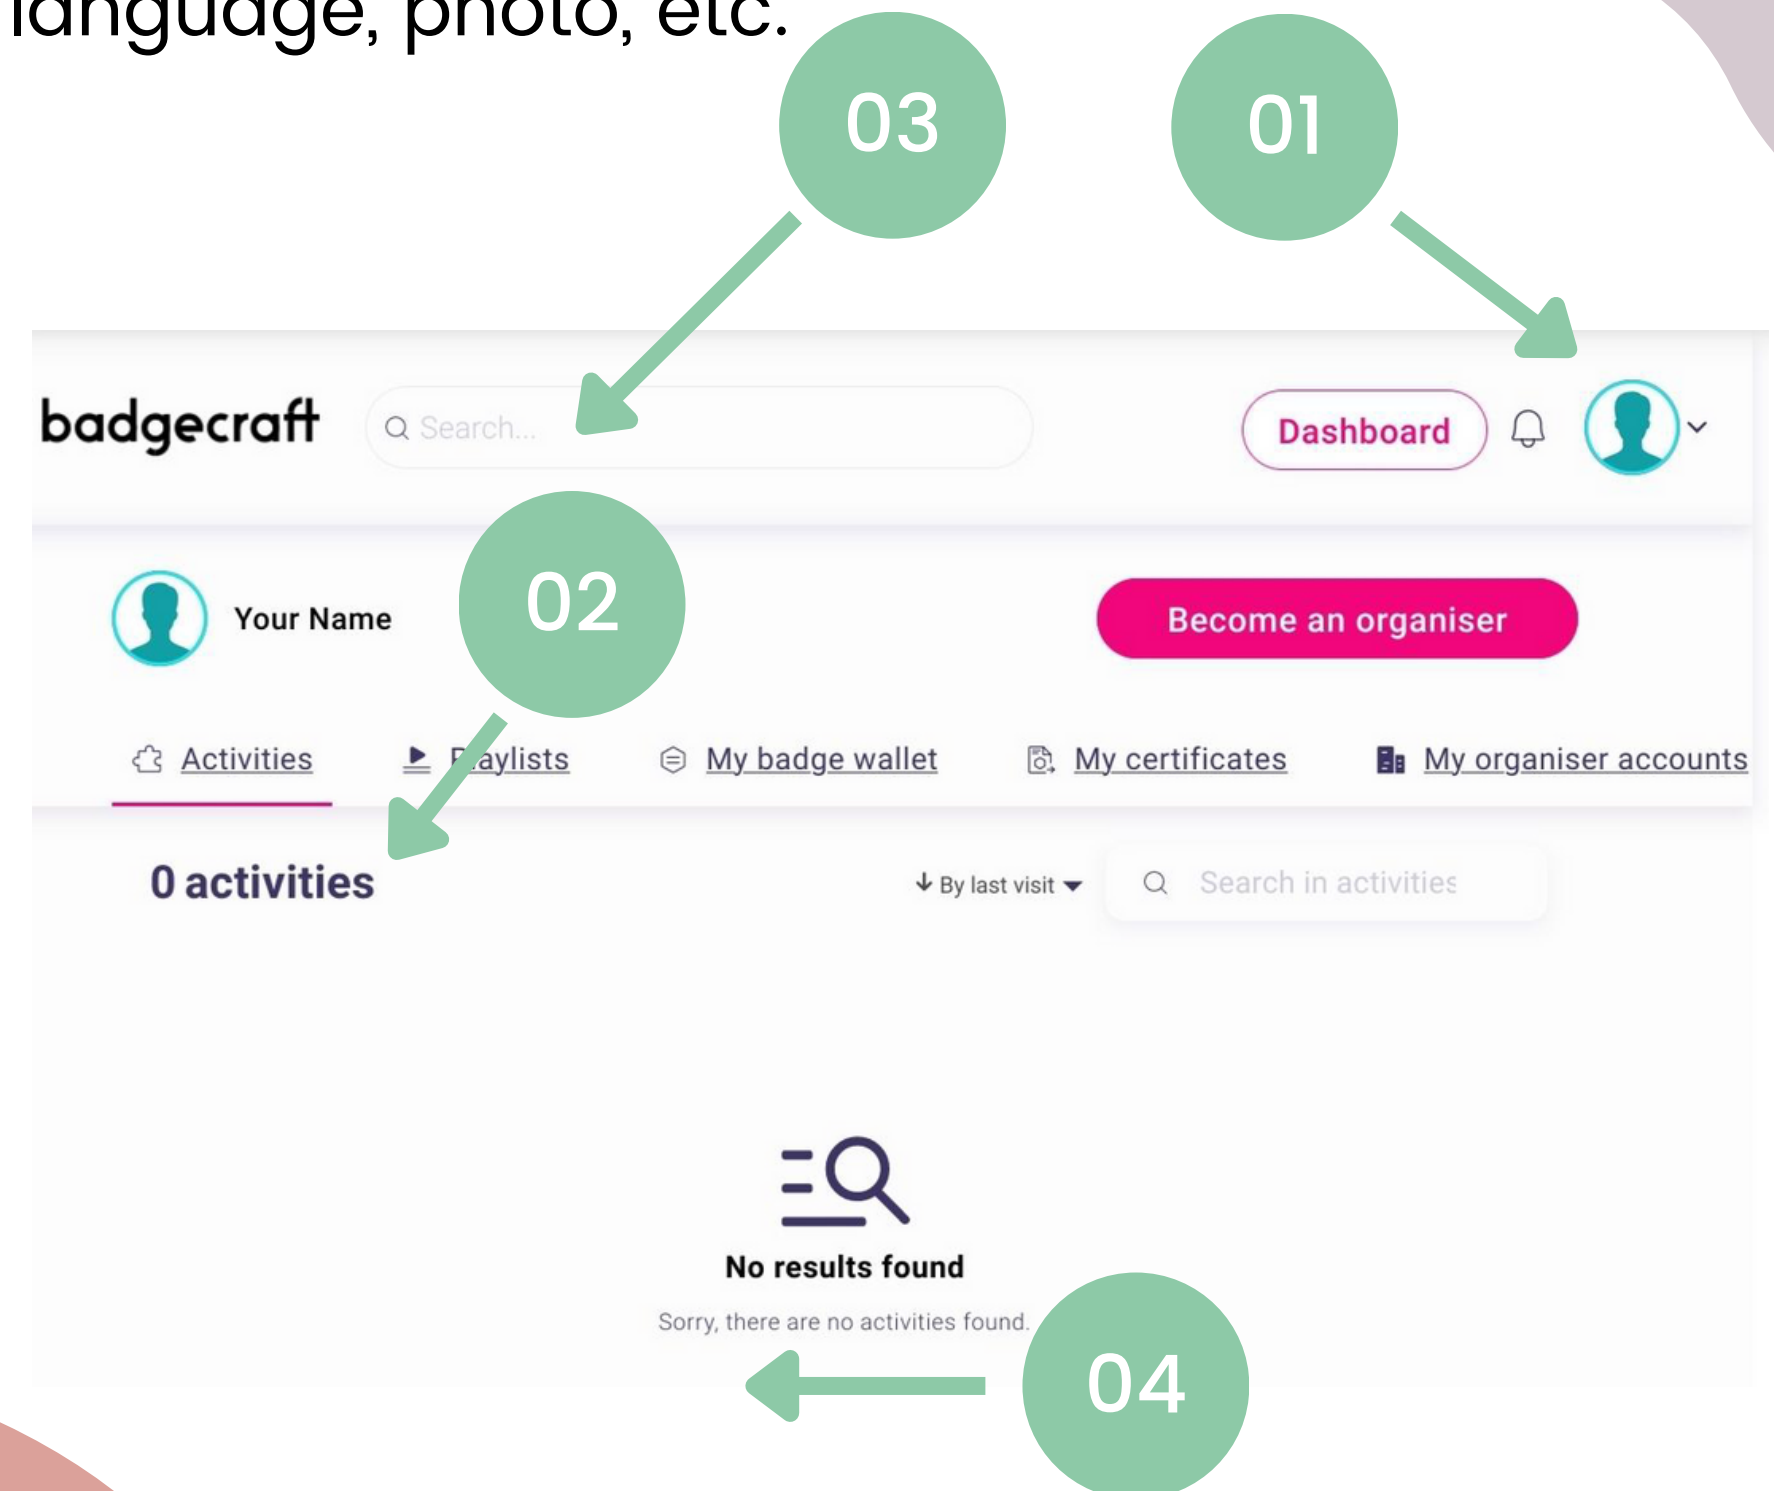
language, photo, etc.

03

01

badgecraft

Search...

Dashboard

Your Name

02

Become an organiser

Activities

P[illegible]aylists

My badge wallet

My certificates

My organiser accounts

0 activities

By last visit

Search in activities

No results found

Sorry, there are no activities found.

04